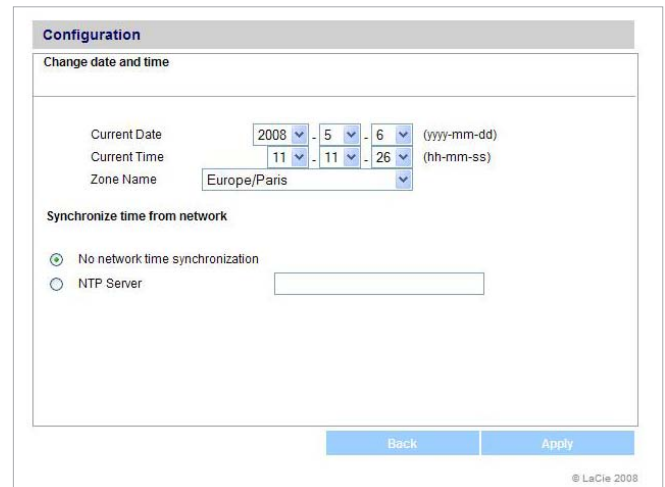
Configuration

Change date and time

Current Date 2008 - 5 - 6 (yyyy-mm-dd)
Current Time 11 - 11 - 26 (hh-mm-ss)
Zone Name Europe/Paris

Synchronize time from network

No network time synchronization
NTP Server

Back Apply

© LaCie 2008